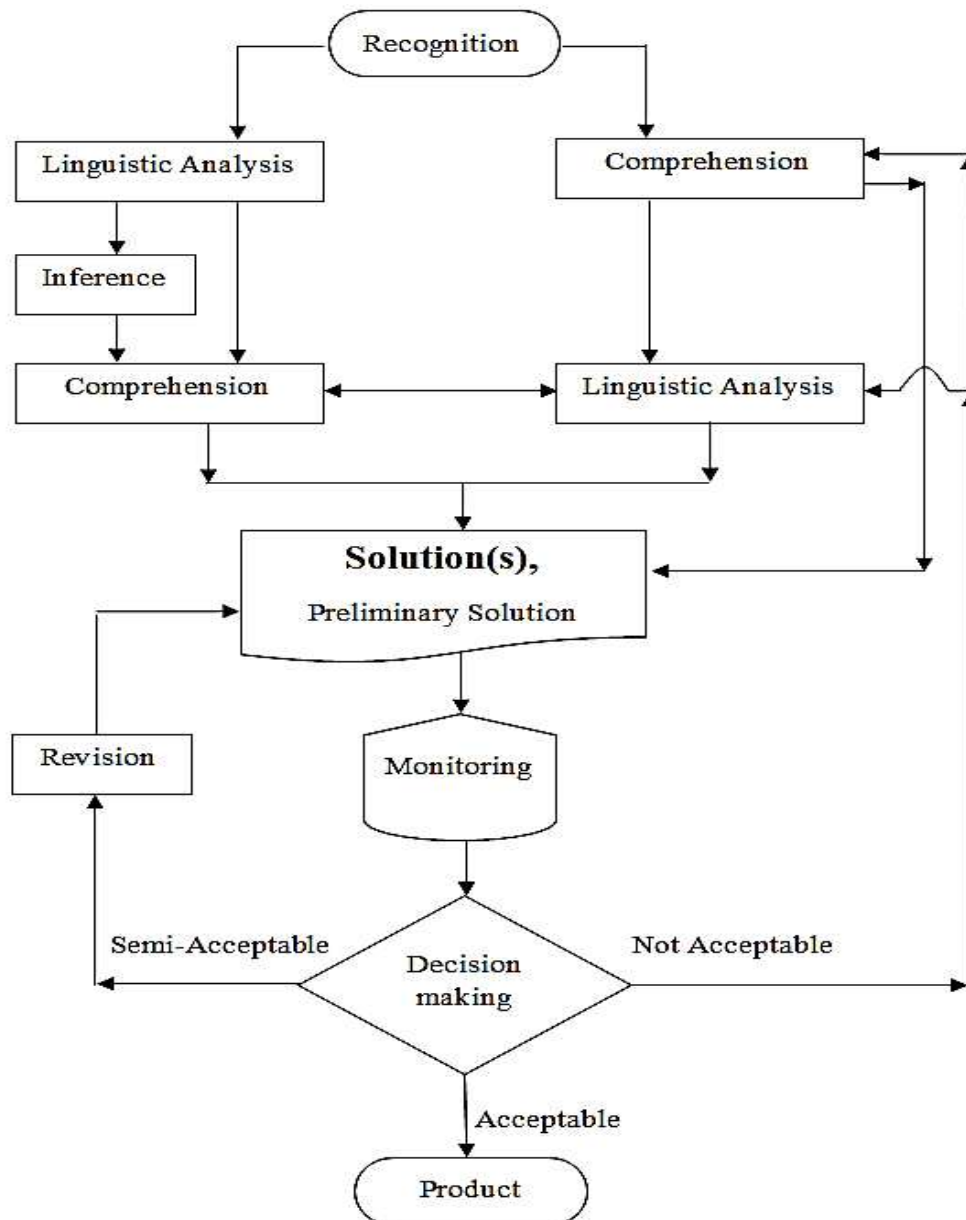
Recognition

Linguistic Analysis

Comprehension

Inference

Comprehension

Linguistic Analysis

Solution(s),
Preliminary Solution

Revision

Monitoring

Semi-Acceptable

Decision making

Not Acceptable

Acceptable

Product